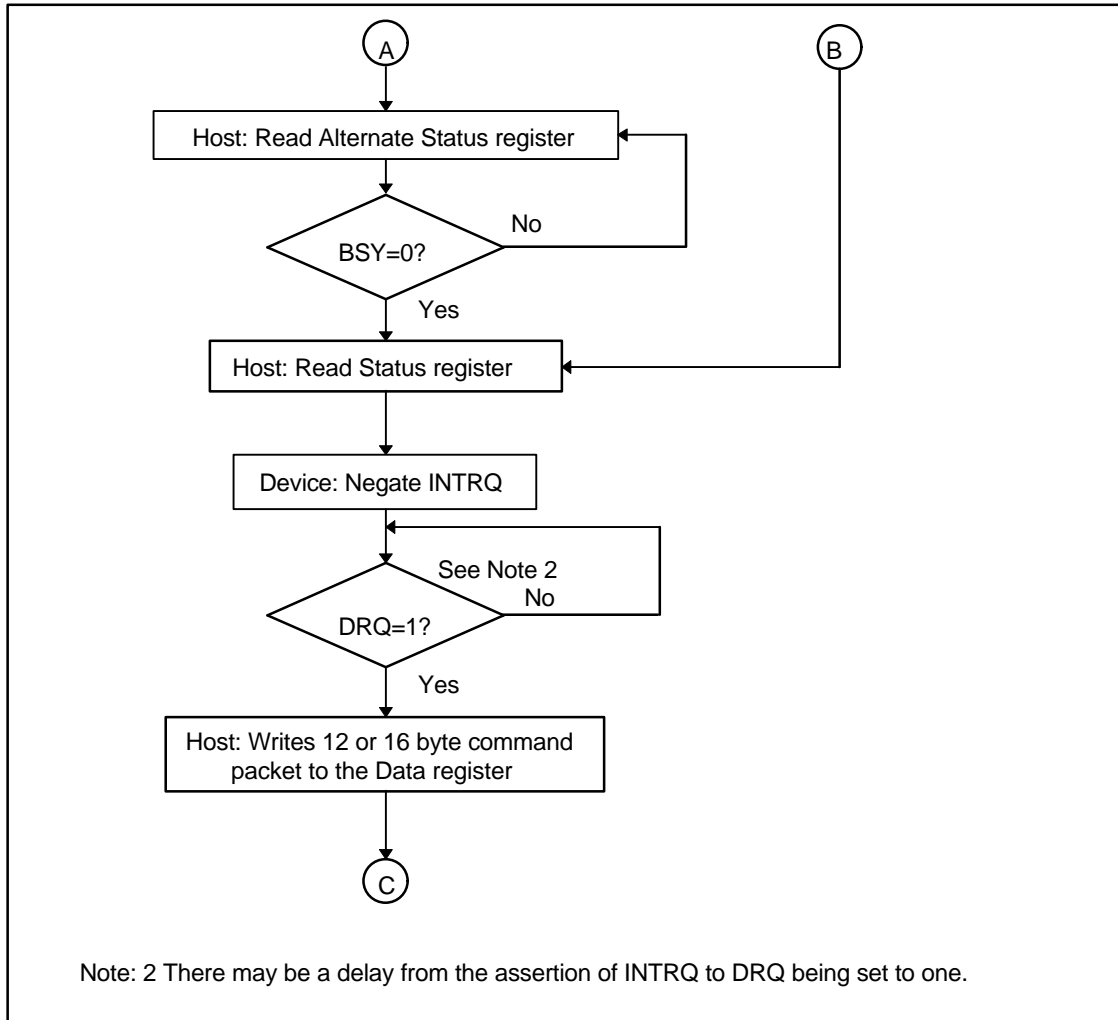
A

B

Host: Read Alternate Status register

BSY=0?

No

Yes

Host: Read Status register

Device: Negate INTRQ

See Note 2

No

DRQ=1?

Yes

Host: Writes 12 or 16 byte command packet to the Data register

C

Note: 2 There may be a delay from the assertion of INTRQ to DRQ being set to one.